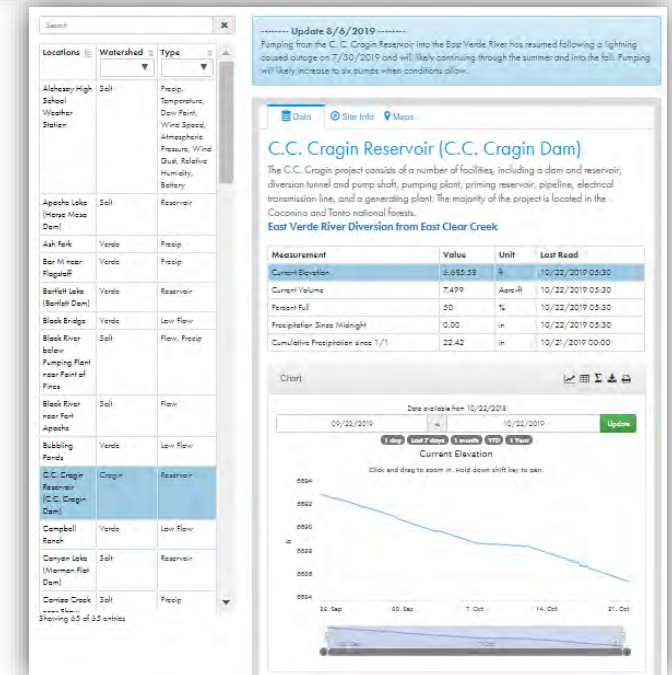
Search

| Locations | Watershed | Type |
|---|---|---|
| Alchesay High School Weather Station | Salt | Precip, Temperature, Dew Point, Wind Speed, Atmospheric Pressure, Wind Gust, Relative Humidity, Battery |
| Apache Lake (Horse Mesa Dam) | Salt | Reservoir |
| Ash Fork | Verde | Precip |
| Bar M near Flagstaff | Verde | Precip |
| Bartlett Lake (Bartlett Dam) | Verde | Reservoir |
| Black Bridge | Verde | Low Flow |
| Black River below Pumping Plant near Point of Pines | Salt | Flow, Precip |
| Black River near Fort Apache | Salt | Flow |
| Bubbling Ponds | Verde | Low Flow |
| C.C. Cragin Reservoir (C.C. Cragin Dam) | Cragin | Reservoir |
| Campbell Ranch | Verde | Low Flow |
| Canyon Lake (Mormon Flat Dam) | Salt | Reservoir |
| Carrizo Creek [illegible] | Salt | Precip |

Showing 65 of 65 entries

-------- Update 8/6/2019 --------
Pumping from the C. C. Cragin Reservoir into the East Verde River has resumed following a lightning caused outage on 7/30/2019 and will likely continuing through the summer and into the fall. Pumping will likely increase to six pumps when conditions allow.

Data  Site Info  Maps

C.C. Cragin Reservoir (C.C. Cragin Dam)

The C.C. Cragin project consists of a number of facilities, including a dam and reservoir, diversion tunnel and pump shaft, pumping plant, priming reservoir, pipeline, electrical transmission line, and a generating plant. The majority of the project is located in the Coconino and Tonto national forests.

East Verde River Diversion from East Clear Creek

| Measurement | Value | Unit | Last Read |
|---|---|---|---|
| Current Elevation | 6,685.58 | ft | 10/22/2019 05:30 |
| Current Volume | 7,499 | Acre-ft | 10/22/2019 05:30 |
| Percent Full | 50 | % | 10/22/2019 05:30 |
| Precipitation Since Midnight | 0.00 | in | 10/22/2019 05:30 |
| Cumulative Precipitation since 1/1 | 22.42 | in | 10/21/2019 00:00 |

Chart

Data available from 10/22/2018

09/22/2019 to 10/22/2019 Update

1 day  Last 7 days  1 month  YTD  1 Year

Current Elevation

Click and drag to zoom in. Hold down shift key to pan.

6694
6692
6690
6688
6686
6684

ft

23. Sep  30. Sep  7. Oct  14. Oct  21. Oct